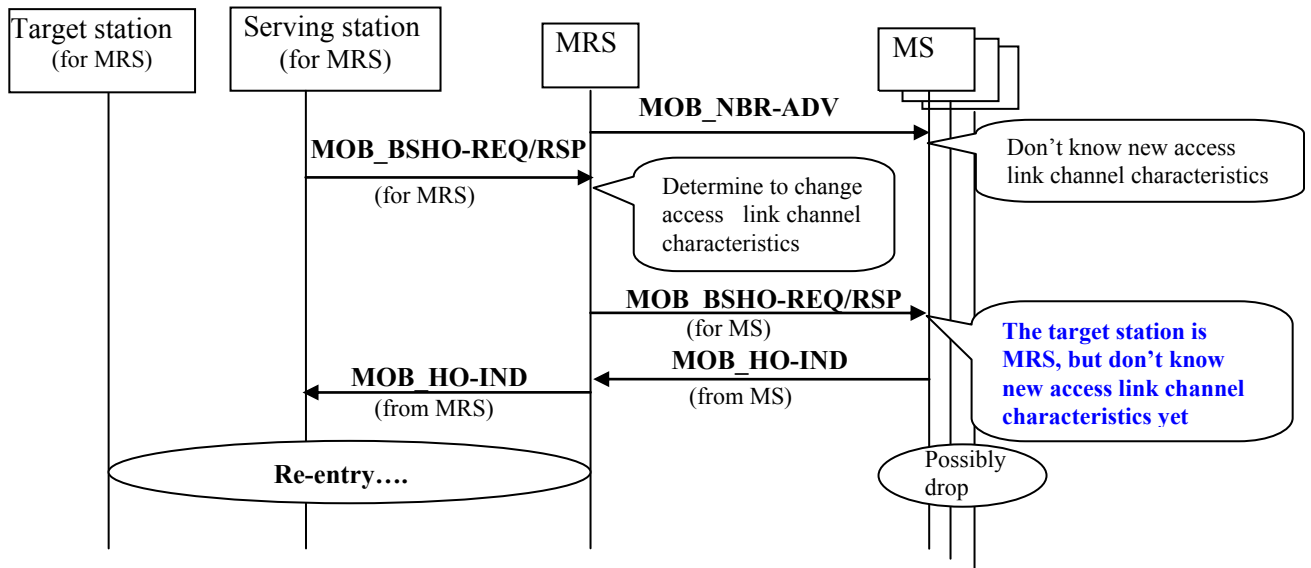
Target station (for MRS)

Serving station (for MRS)

MRS

MS

MOB_NBR-ADV

Don’t know new access link channel characteristics

MOB_BSHO-REQ/RSP

(for MRS)

Determine to change access link channel characteristics

MOB_BSHO-REQ/RSP

(for MS)

The target station is MRS, but don’t know new access link channel characteristics yet

MOB_HO-IND

(from MS)

MOB_HO-IND

(from MRS)

Re-entry….

Possibly drop